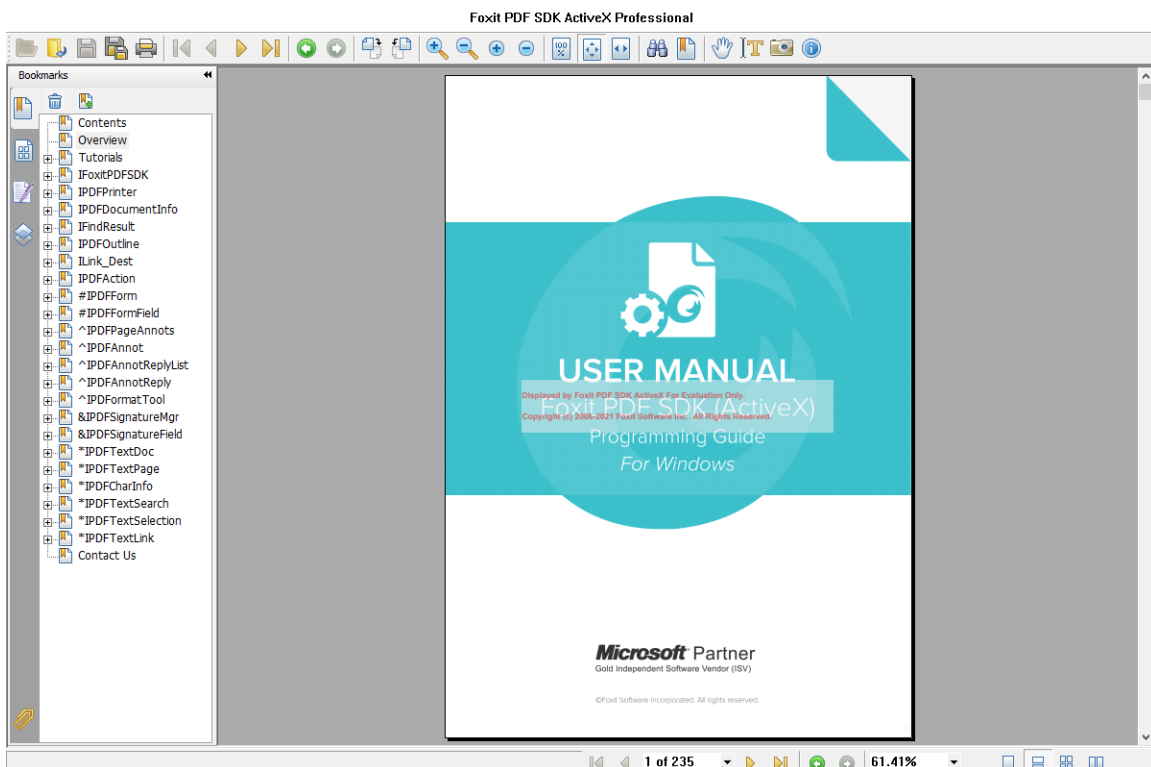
Foxit PDF SDK ActiveX Professional

Bookmarks

Contents
Overview
Tutorials
IFoxitPDFSDK
IPDFPrinter
IPDFDocumentInfo
IFindResult
IPDFOutline
ILink_Dest
IPDFAction
#IPDFForm
#IPDFFormField
^IPDFPageAnnots
^IPDFAnnot
^IPDFAnnotReplyList
^IPDFAnnotReply
^IPDFFormatTool
&IPDFSignatureMgr
&IPDFSignatureField
*IPDFTextDoc
*IPDFTextPage
*IPDFCharInfo
*IPDFTextSearch
*IPDFTextSelection
*IPDFTextLink
Contact Us

USER MANUAL

Displayed by Foxit PDF SDK ActiveX For Evaluation Only.
Copyright (c) 2006-2021 Foxit Software Inc.. All Rights Reserved.

Foxit PDF SDK (ActiveX)
Programming Guide
For Windows

Microsoft Partner
Gold Independent Software Vendor (ISV)

©Foxit Software Incorporated. All rights reserved.

1 of 235

61.41%